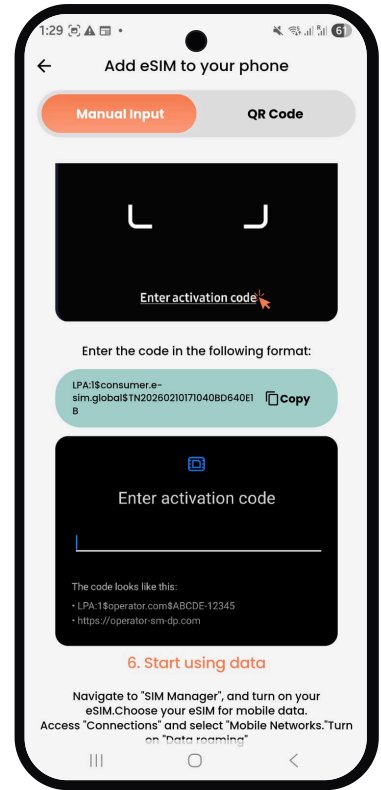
1:29

Add eSIM to your phone

Manual Input

QR Code

Enter activation code

Enter the code in the following format:

LPA:1$consumer.e-sim.global$TN20260210171040BD640E1B

Copy

Enter activation code

The code looks like this:

• LPA:1$operator.com$ABCDE-12345

• https://operator-sm-dp.com

6. Start using data

Navigate to "SIM Manager", and turn on your eSIM.Choose your eSIM for mobile data. Access "Connections" and select "Mobile Networks."Turn on "Data roaming"